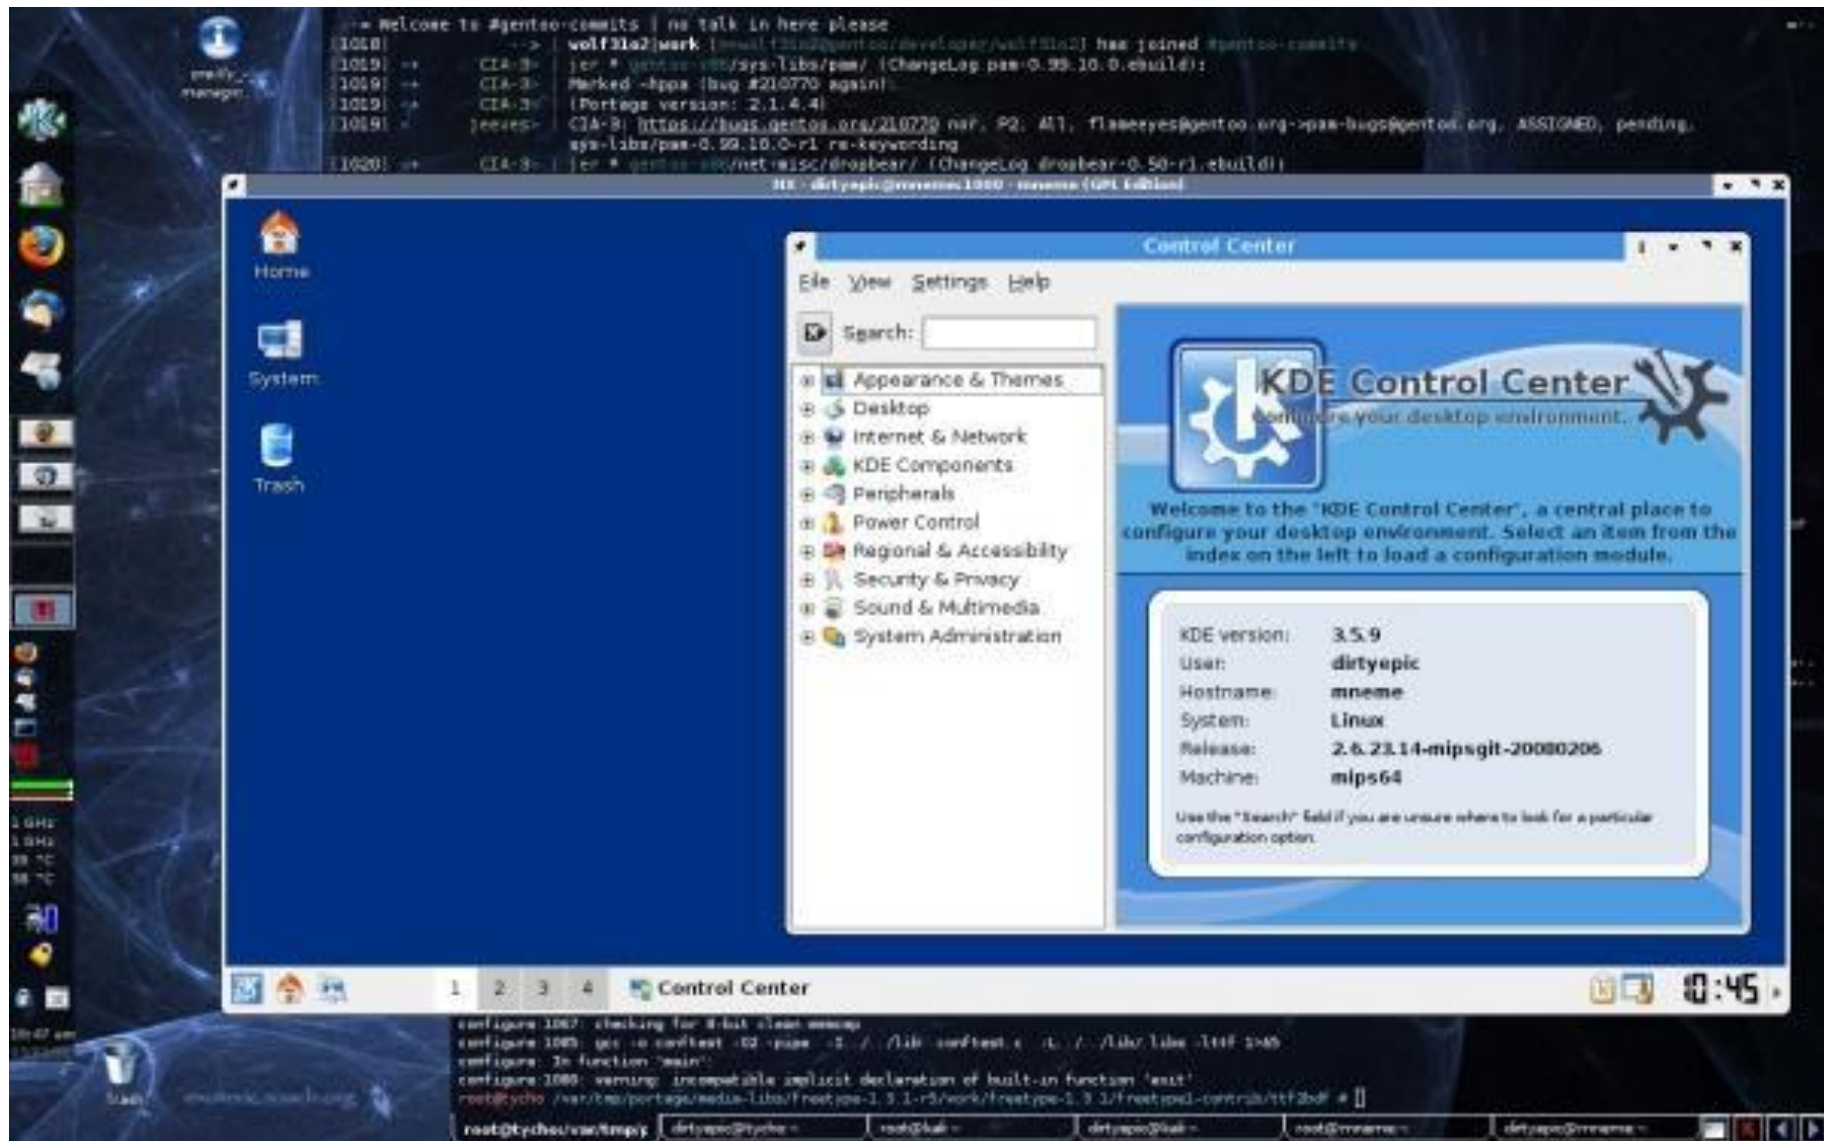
-!- Welcome to #gentoo-commits | no talk in here please
[1018] --> | wolf31o2|work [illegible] has joined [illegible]
[1019] -> CIA-3- | jer * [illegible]/sys-libs/pam/ (ChangeLog pam-0.99.10.0.ebuild):
[1019] -> CIA-3- | Marked ~hppa (bug #210770 again).
[1019] -> CIA-3- | (Portage version: 2.1.4.4)
[1019] jeeves- | CIA-3: https://bugs.gentoo.org/210770 nor, P2, All, flameeyes@gentoo.org->pam-bugs@gentoo.org, ASSIGNED, pending, sys-libs/pam-0.99.10.0-r1 re-keywording
[1020] -> CIA-3- | jer * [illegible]/net-misc/dropbear/ (ChangeLog dropbear-0.50-r1.ebuild):

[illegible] - dirtyepic@mneme:1000 - mneme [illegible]

Home

System

Trash

Control Center

File View Settings Help

Search:

Appearance & Themes
Desktop
Internet & Network
KDE Components
Peripherals
Power Control
Regional & Accessibility
Security & Privacy
Sound & Multimedia
System Administration

KDE Control Center
Configure your desktop environment.

Welcome to the "KDE Control Center", a central place to configure your desktop environment. Select an item from the index on the left to load a configuration module.

| KDE version: | 3.5.9 |
|---|---|
| User: | dirtyepic |
| Hostname: | mneme |
| System: | Linux |
| Release: | 2.6.23.14-mipsgit-20080206 |
| Machine: | mips64 |

Use the "Search" field if you are unsure where to look for a particular configuration option.

1 2 3 4 Control Center 0:45

configure:1087: checking for 8-bit clean memcmp
configure:1085: gcc -o conftest -O2 -pipe -I./ /lib conftest.c -L./ /lib/ libs -lttf 1>&5
configure: In function 'main':
configure:1088: warning: incompatible implicit declaration of built-in function 'exit'
root@tycho /var/tmp/portage/media-libs/freetype-1.3.1-r5/work/freetype-1.3.1/freetype1-contrib/ttf2bdf #

root@tycho:/var/tmp/p | dirtyepic@tycho:~ | root@kali:~ | dirtyepic@kali:~ | root@mneme:~ | dirtyepic@mneme:~